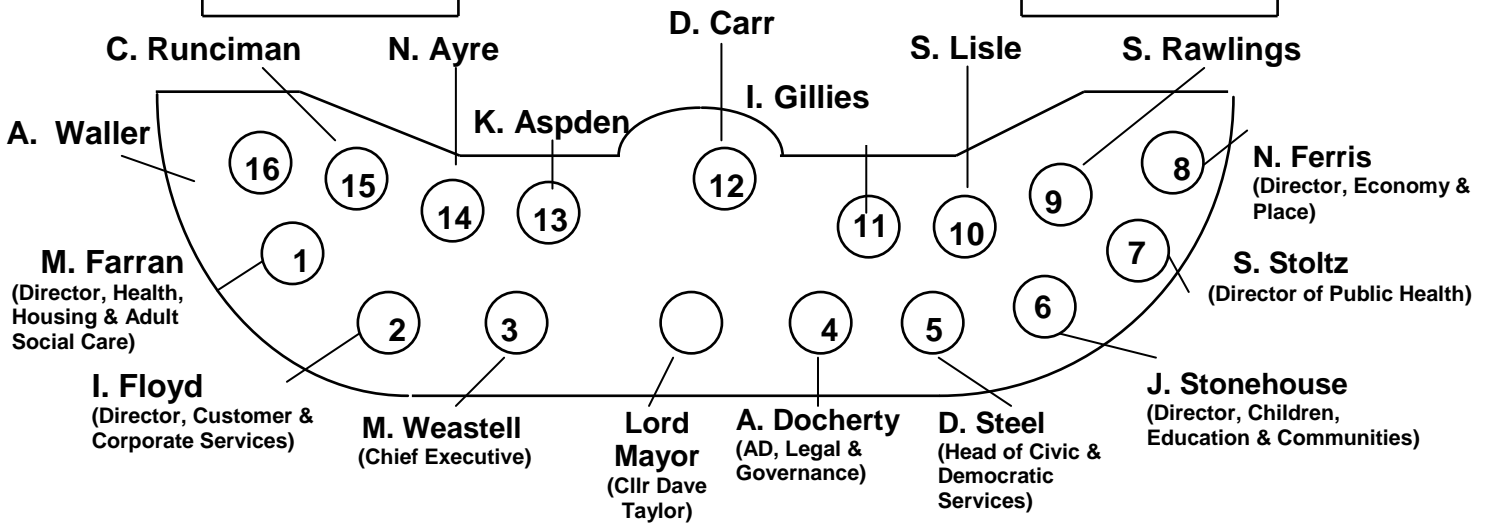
D. Carr

C. Runciman

N. Ayre

S. Lisle

S. Rawlings

I. Gillies

K. Aspden

A. Waller

16

15

14

13

12

11

10

9

8

N. Ferris
(Director, Economy & Place)

1

M. Farran
(Director, Health, Housing & Adult Social Care)

7

S. Stoltz
(Director of Public Health)

6

2

3

4

5

I. Floyd
(Director, Customer & Corporate Services)

M. Weastell
(Chief Executive)

Lord Mayor
(Cllr Dave Taylor)

A. Docherty
(AD, Legal & Governance)

D. Steel
(Head of Civic & Democratic Services)

J. Stonehouse
(Director, Children, Education & Communities)